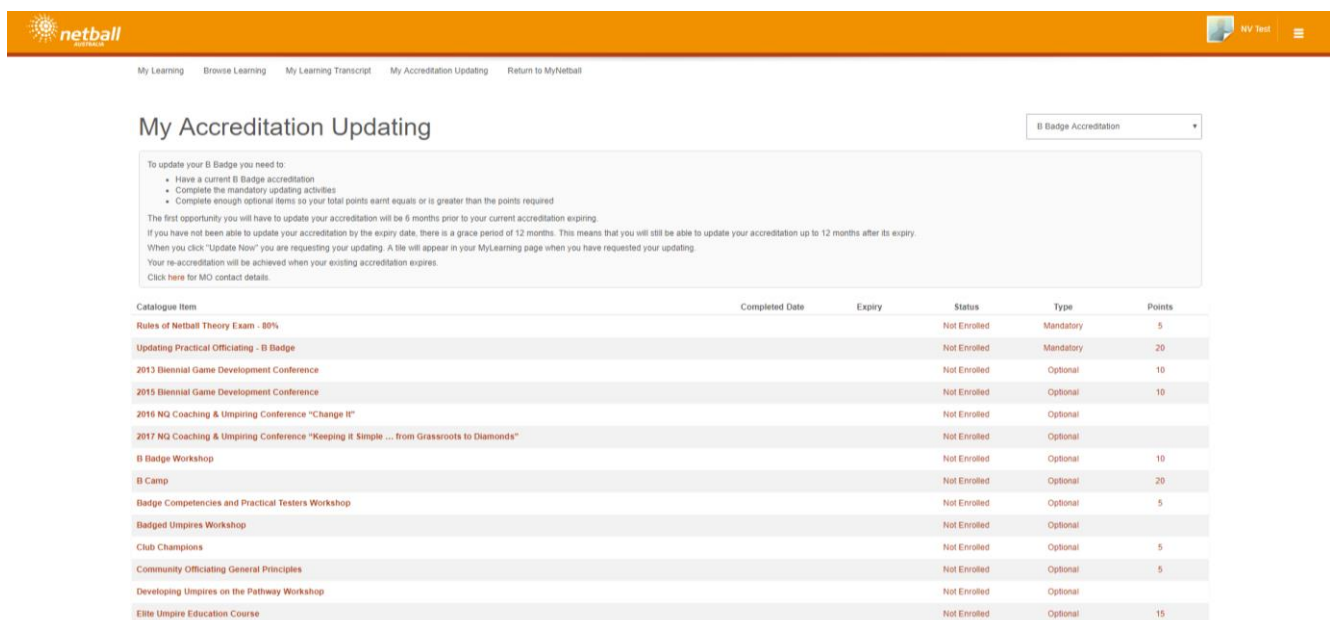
netball AUSTRALIA

NV Test

My Learning Browse Learning My Learning Transcript My Accreditation Updating Return to MyNetball

My Accreditation Updating

B Badge Accreditation

To update your B Badge you need to:

- Have a current B Badge accreditation
- Complete the mandatory updating activities
- Complete enough optional items so your total points earnt equals or is greater than the points required

The first opportunity you will have to update your accreditation will be 6 months prior to your current accreditation expiring.

If you have not been able to update your accreditation by the expiry date, there is a grace period of 12 months. This means that you will still be able to update your accreditation up to 12 months after its expiry.

When you click "Update Now" you are requesting your updating. A tile will appear in your MyLearning page when you have requested your updating.

Your re-accreditation will be achieved when your existing accreditation expires.

Click here for MO contact details.

| Catalogue Item | Completed Date | Expiry | Status | Type | Points |
|---|---|---|---|---|---|
| Rules of Netball Theory Exam - 80% | | | Not Enrolled | Mandatory | 5 |
| Updating Practical Officiating - B Badge | | | Not Enrolled | Mandatory | 20 |
| 2013 Biennial Game Development Conference | | | Not Enrolled | Optional | 10 |
| 2015 Biennial Game Development Conference | | | Not Enrolled | Optional | 10 |
| 2016 NQ Coaching & Umpiring Conference "Change It" | | | Not Enrolled | Optional | |
| 2017 NQ Coaching & Umpiring Conference "Keeping it Simple ... from Grassroots to Diamonds" | | | Not Enrolled | Optional | |
| B Badge Workshop | | | Not Enrolled | Optional | 10 |
| B Camp | | | Not Enrolled | Optional | 20 |
| Badge Competencies and Practical Testers Workshop | | | Not Enrolled | Optional | 5 |
| Badged Umpires Workshop | | | Not Enrolled | Optional | |
| Club Champions | | | Not Enrolled | Optional | 5 |
| Community Officiating General Principles | | | Not Enrolled | Optional | 5 |
| Developing Umpires on the Pathway Workshop | | | Not Enrolled | Optional | |
| Elite Umpire Education Course | | | Not Enrolled | Optional | 15 |